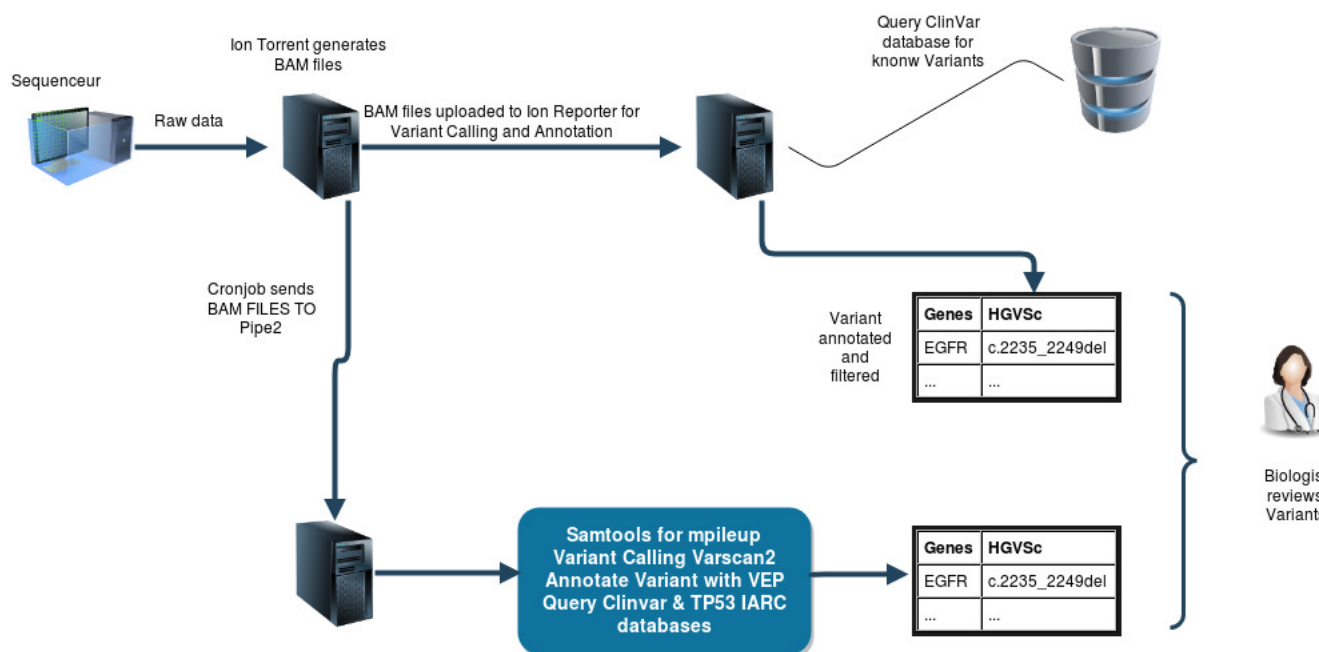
Sequenceur

Raw data

Ion Torrent generates BAM files

BAM files uploaded to Ion Reporter for Variant Calling and Annotation

Query ClinVar database for knonw Variants

Cronjob sends BAM FILES TO Pipe2

Variant annotated and filtered

| Genes | HGVSc |
|---|---|
| EGFR | c.2235_2249del |
| ... | ... |

Biologis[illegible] reviews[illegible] Variant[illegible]

Samtools for mpileup
Variant Calling Varscan2
Annotate Variant with VEP
Query Clinvar & TP53 IARC databases

| Genes | HGVSc |
|---|---|
| EGFR | c.2235_2249del |
| ... | ... |